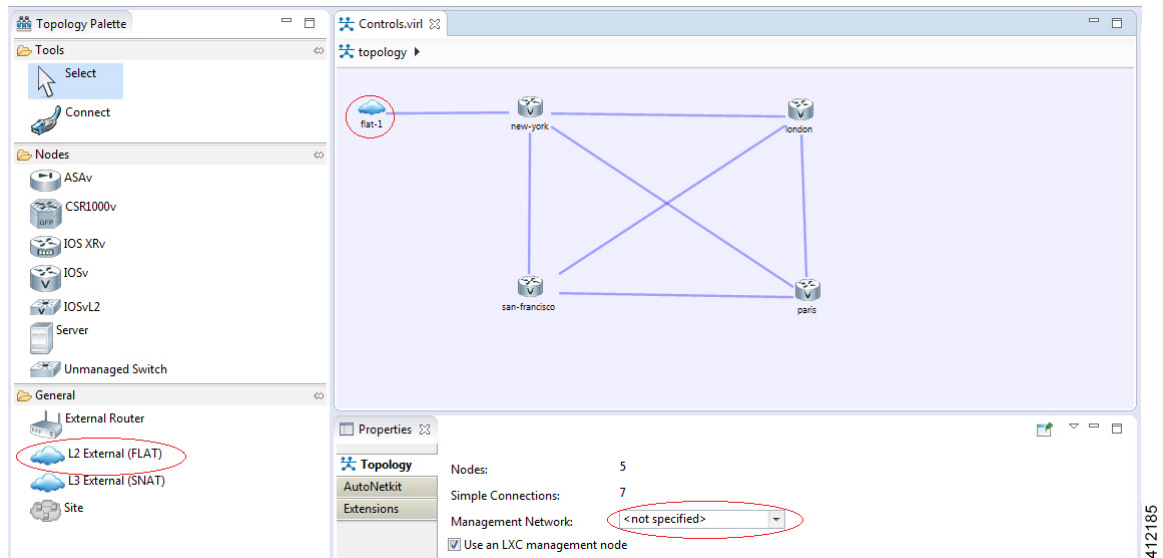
Topology Palette

Tools

Select

Connect

Nodes

ASAv

CSR1000v

IOS XRv

IOSv

IOSvL2

Server

Unmanaged Switch

General

External Router

L2 External (FLAT)

L3 External (SNAT)

Site

Controls.virl

topology

flat-1

new-york

london

san-francisco

paris

Properties

Topology

AutoNetkit

Extensions

Nodes: 5

Simple Connections: 7

Management Network: <not specified>

Use an LXC management node

412185